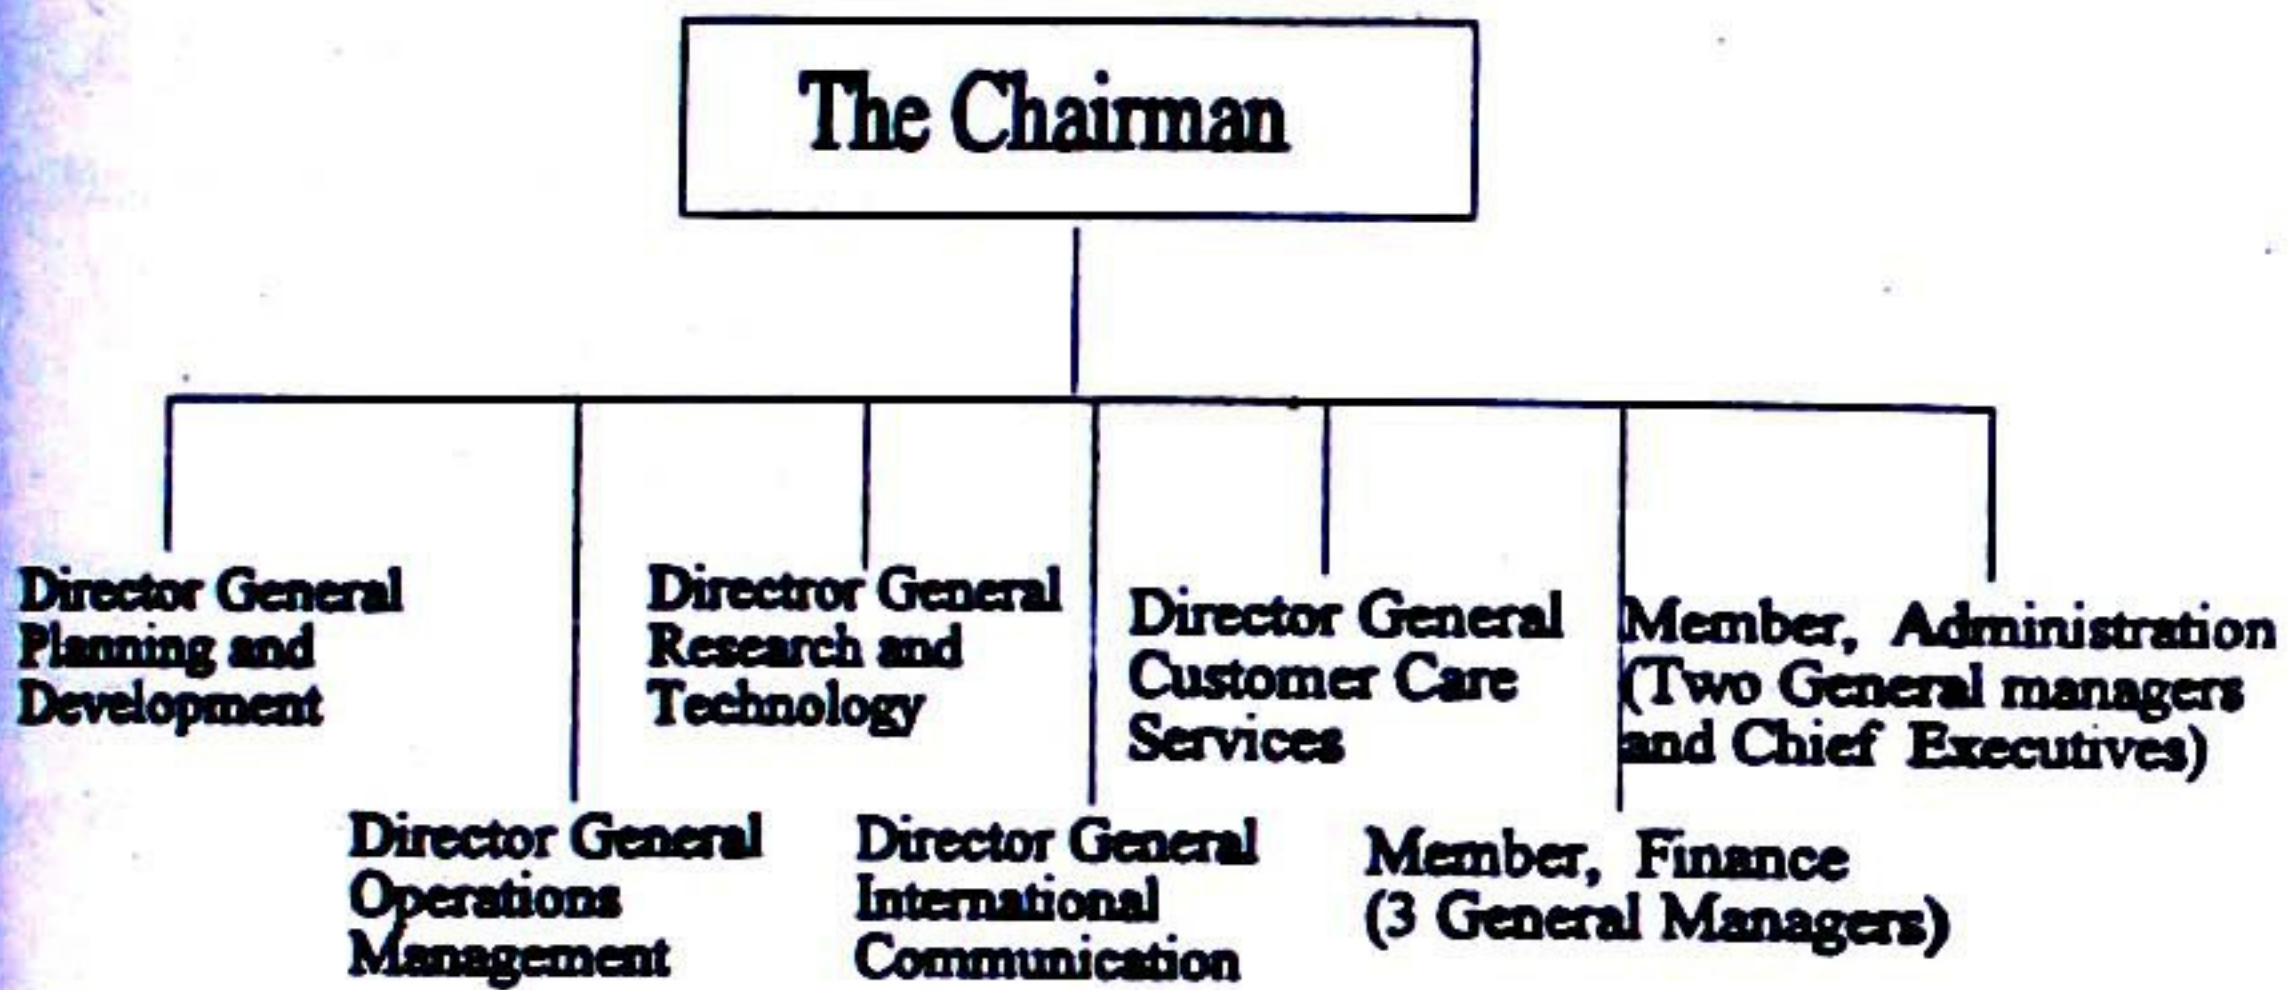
The Chairman

Director General Planning and Development

Director General Operations Management

Directror General Research and Technology

Director General International Communication

Director General Customer Care Services

Member, Finance (3 General Managers)

Member, Administration (Two General managers and Chief Executives)